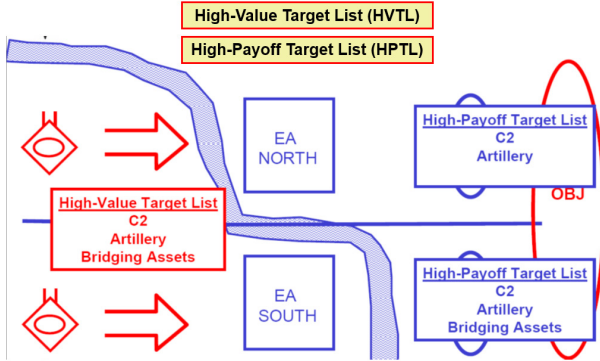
High-Value Target List (HVTL)

High-Payoff Target List (HPTL)

EA NORTH

High-Payoff Target List
C2
Artillery

OBJ

High-Value Target List
C2
Artillery
Bridging Assets

EA SOUTH

High-Payoff Target List
C2
Artillery
Bridging Assets